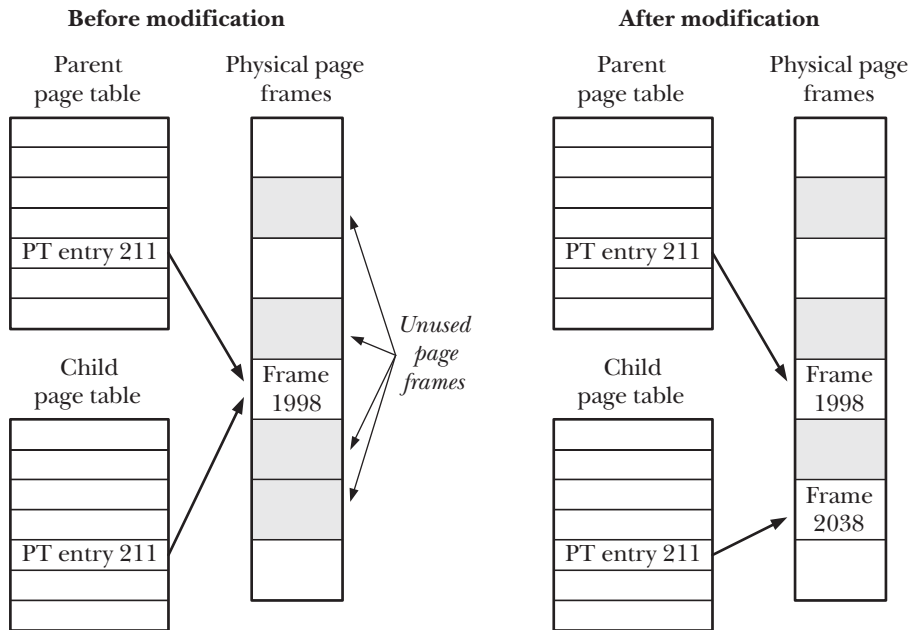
**Before modification**

Parent page table

PT entry 211

Child page table

PT entry 211

Physical page frames

Frame 1998

*Unused page frames*

**After modification**

Parent page table

PT entry 211

Child page table

PT entry 211

Physical page frames

Frame 1998

Frame 2038